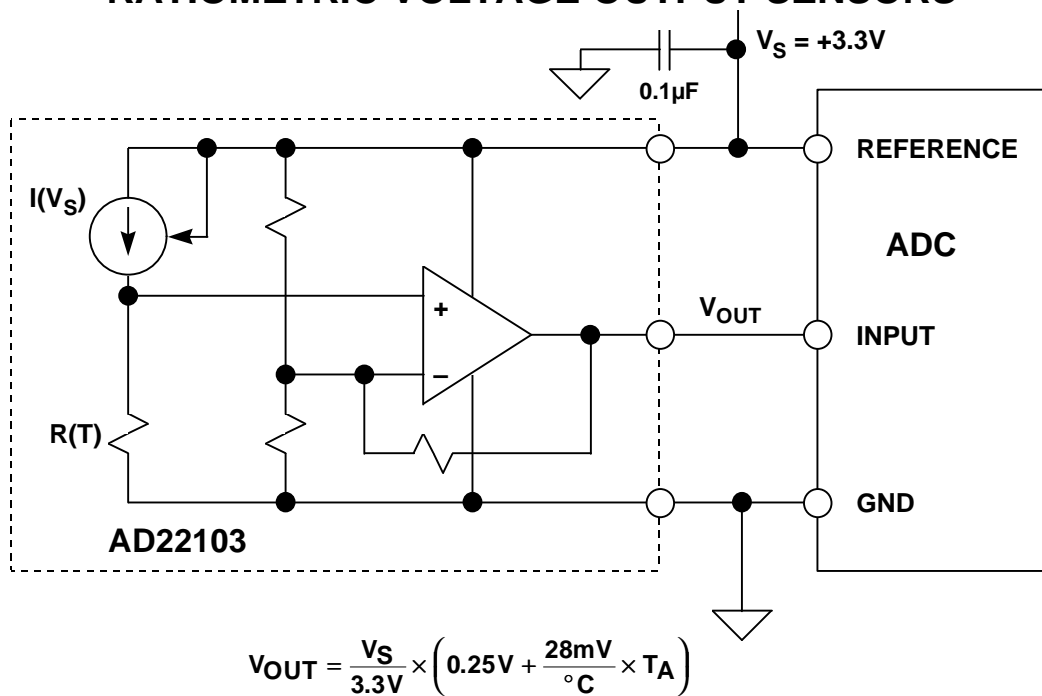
RATIOMETRIC VOLTAGE OUTPUT SENSORS

$V_S = +3.3V$

0.1µF

REFERENCE

$I(V_S)$

ADC

+

$V_{OUT}$

INPUT

–

R(T)

GND

AD22103

$V_{OUT} = \frac{V_S}{3.3V} \times \left(0.25V + \frac{28mV}{°C} \times T_A\right)$